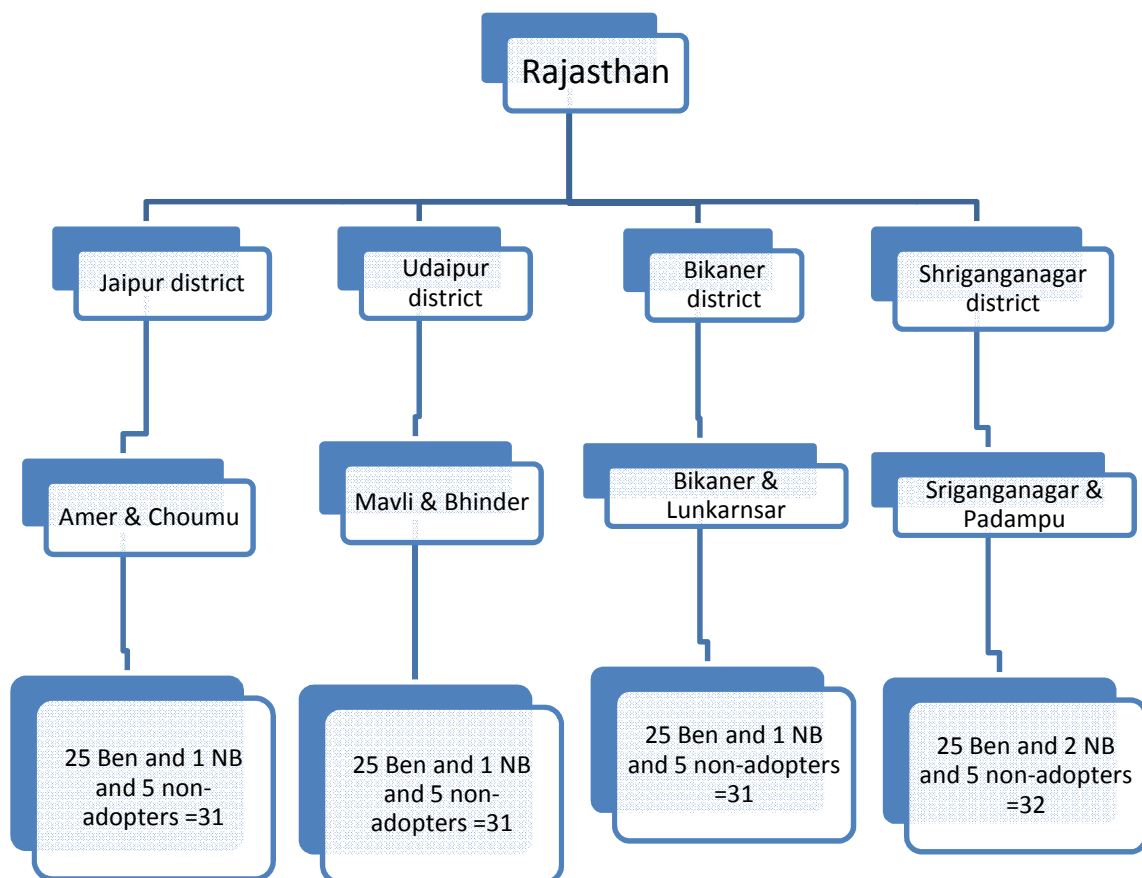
Rajasthan

Jaipur district

Udaipur district

Bikaner district

Shriganganagar district

Amer & Choumu

Mavli & Bhinder

Bikaner & Lunkarnsar

Sriganganagar & Padampu

25 Ben and 1 NB and 5 non-adopters =31

25 Ben and 1 NB and 5 non-adopters =31

25 Ben and 1 NB and 5 non-adopters =31

25 Ben and 2 NB and 5 non-adopters =32